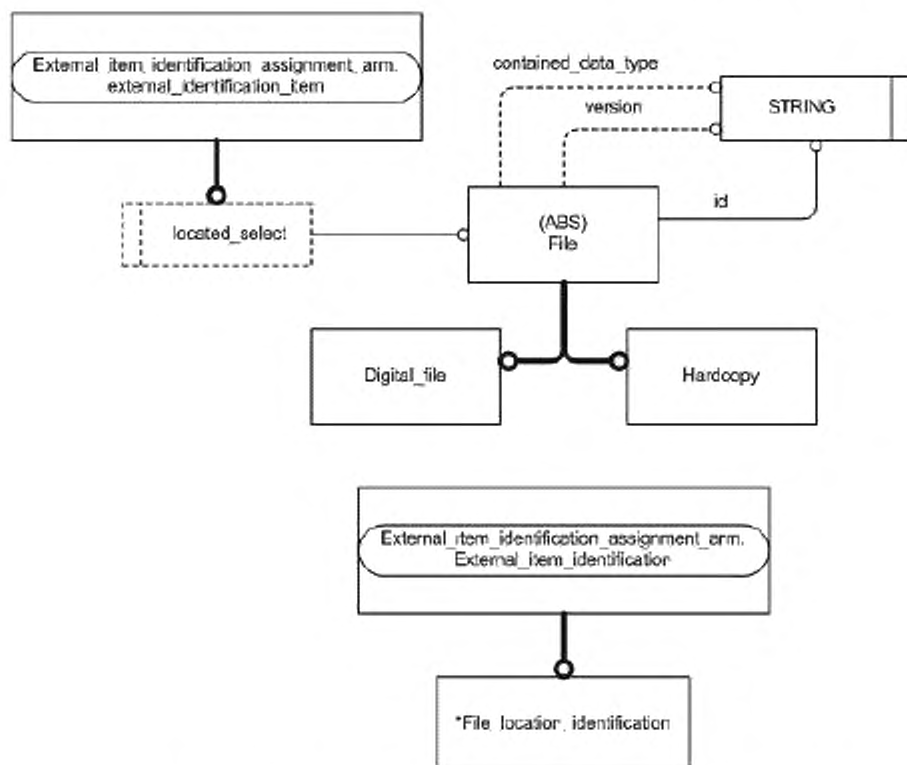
External_item_identification_assignment_arm.
external_identification_item

contained_data_type

version

STRING

id

located_select

(ABS)
File

Digital_file

Hardcopy

External_item_identification_assignment_arm.
External_item_identification

*File_location_identification